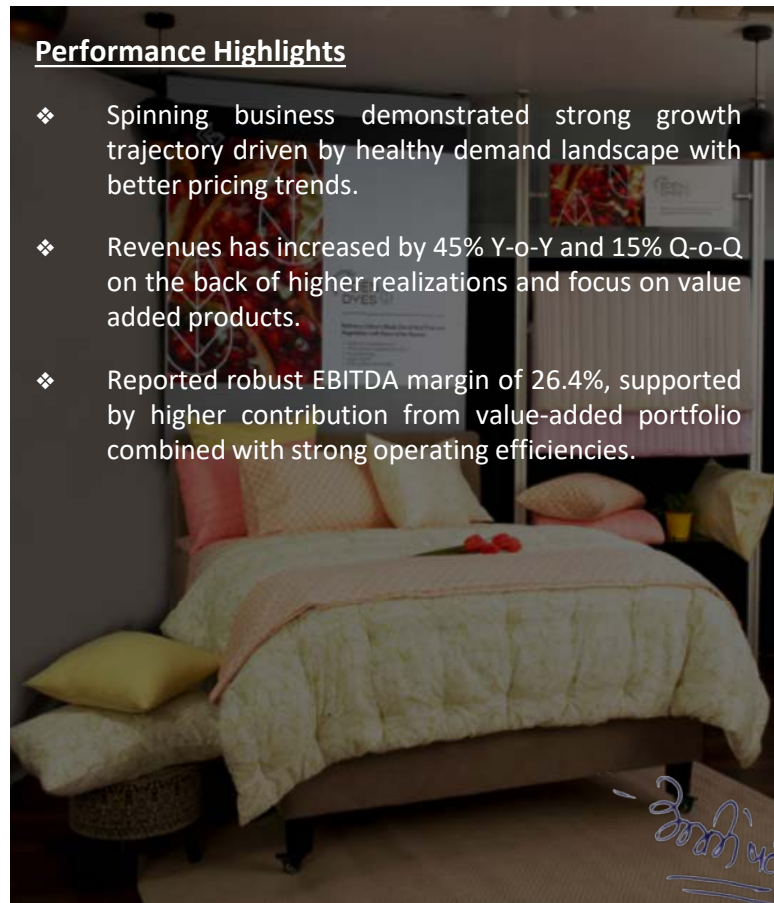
Performance Highlights

❖ Spinning business demonstrated strong growth trajectory driven by healthy demand landscape with better pricing trends.

❖ Revenues has increased by 45% Y-o-Y and 15% Q-o-Q on the back of higher realizations and focus on value added products.

❖ Reported robust EBITDA margin of 26.4%, supported by higher contribution from value-added portfolio combined with strong operating efficiencies.

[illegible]